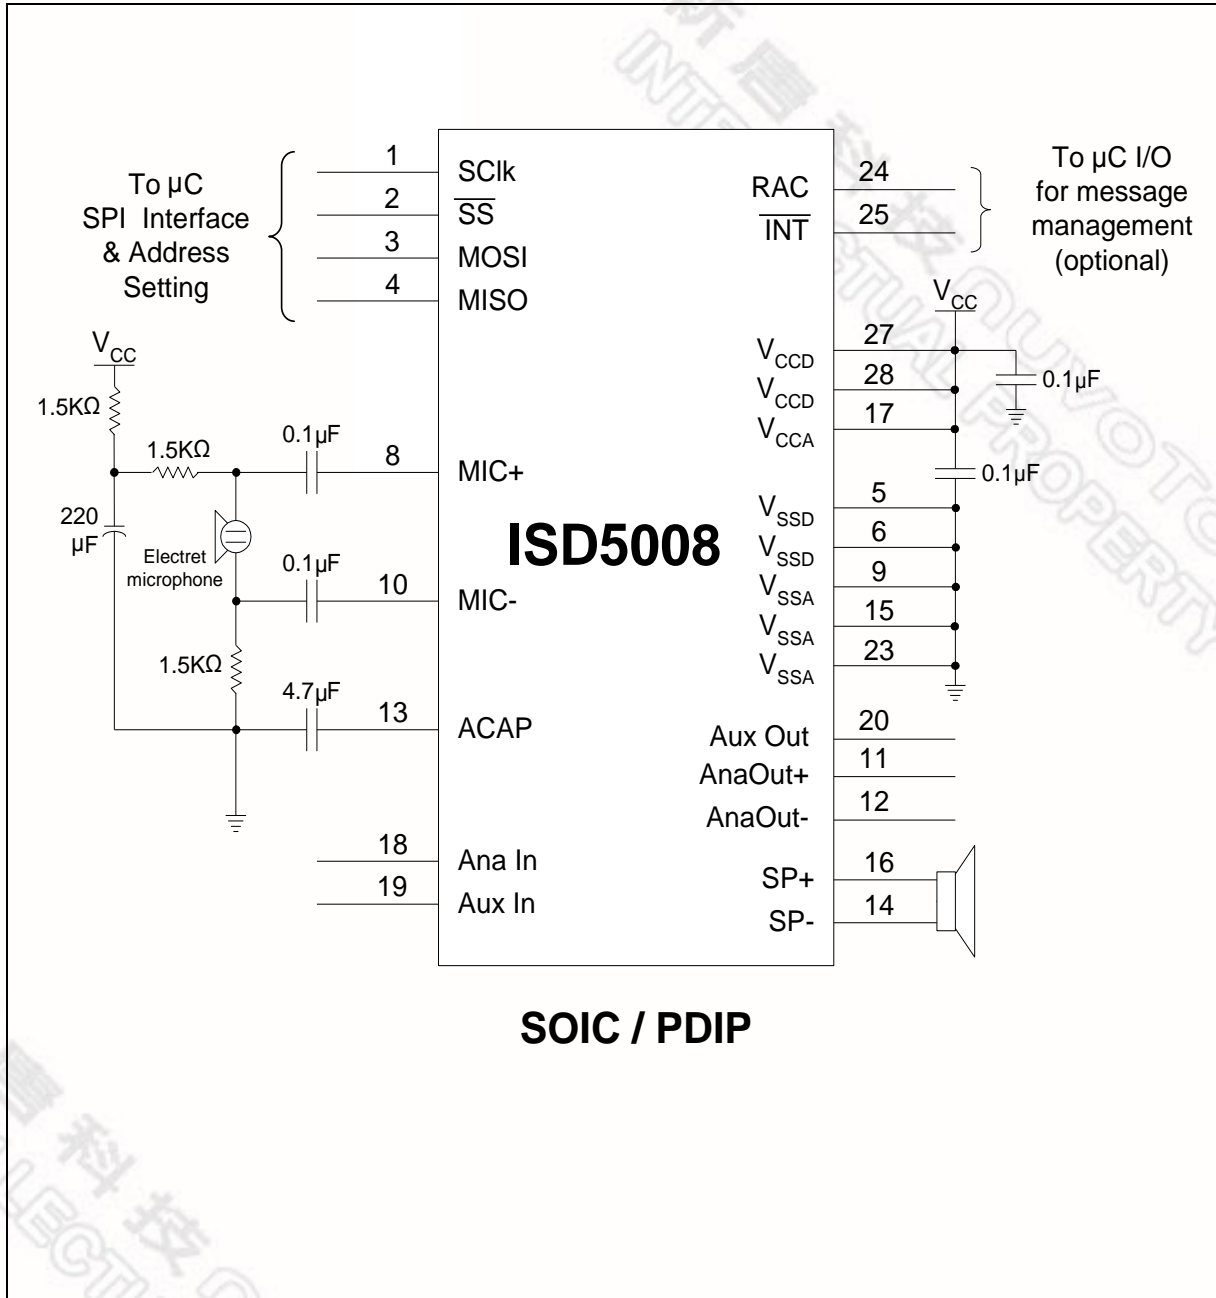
To µC SPI Interface & Address Setting

1 SClk
2 $\overline{SS}$
3 MOSI
4 MISO

RAC 24
$\overline{INT}$ 25

To µC I/O for message management (optional)

$V_{CC}$

$V_{CC}$
1.5KΩ
1.5KΩ
0.1µF
8 MIC+
220 µF
Electret microphone
0.1µF
10 MIC-
1.5KΩ
4.7µF
13 ACAP

ISD5008

$V_{CCD}$ 27
$V_{CCD}$ 28
$V_{CCA}$ 17
0.1µF
0.1µF
$V_{SSD}$ 5
$V_{SSD}$ 6
$V_{SSA}$ 9
$V_{SSA}$ 15
$V_{SSA}$ 23

Aux Out 20
AnaOut+ 11
AnaOut- 12

18 Ana In
19 Aux In

SP+ 16
SP- 14

SOIC / PDIP

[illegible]